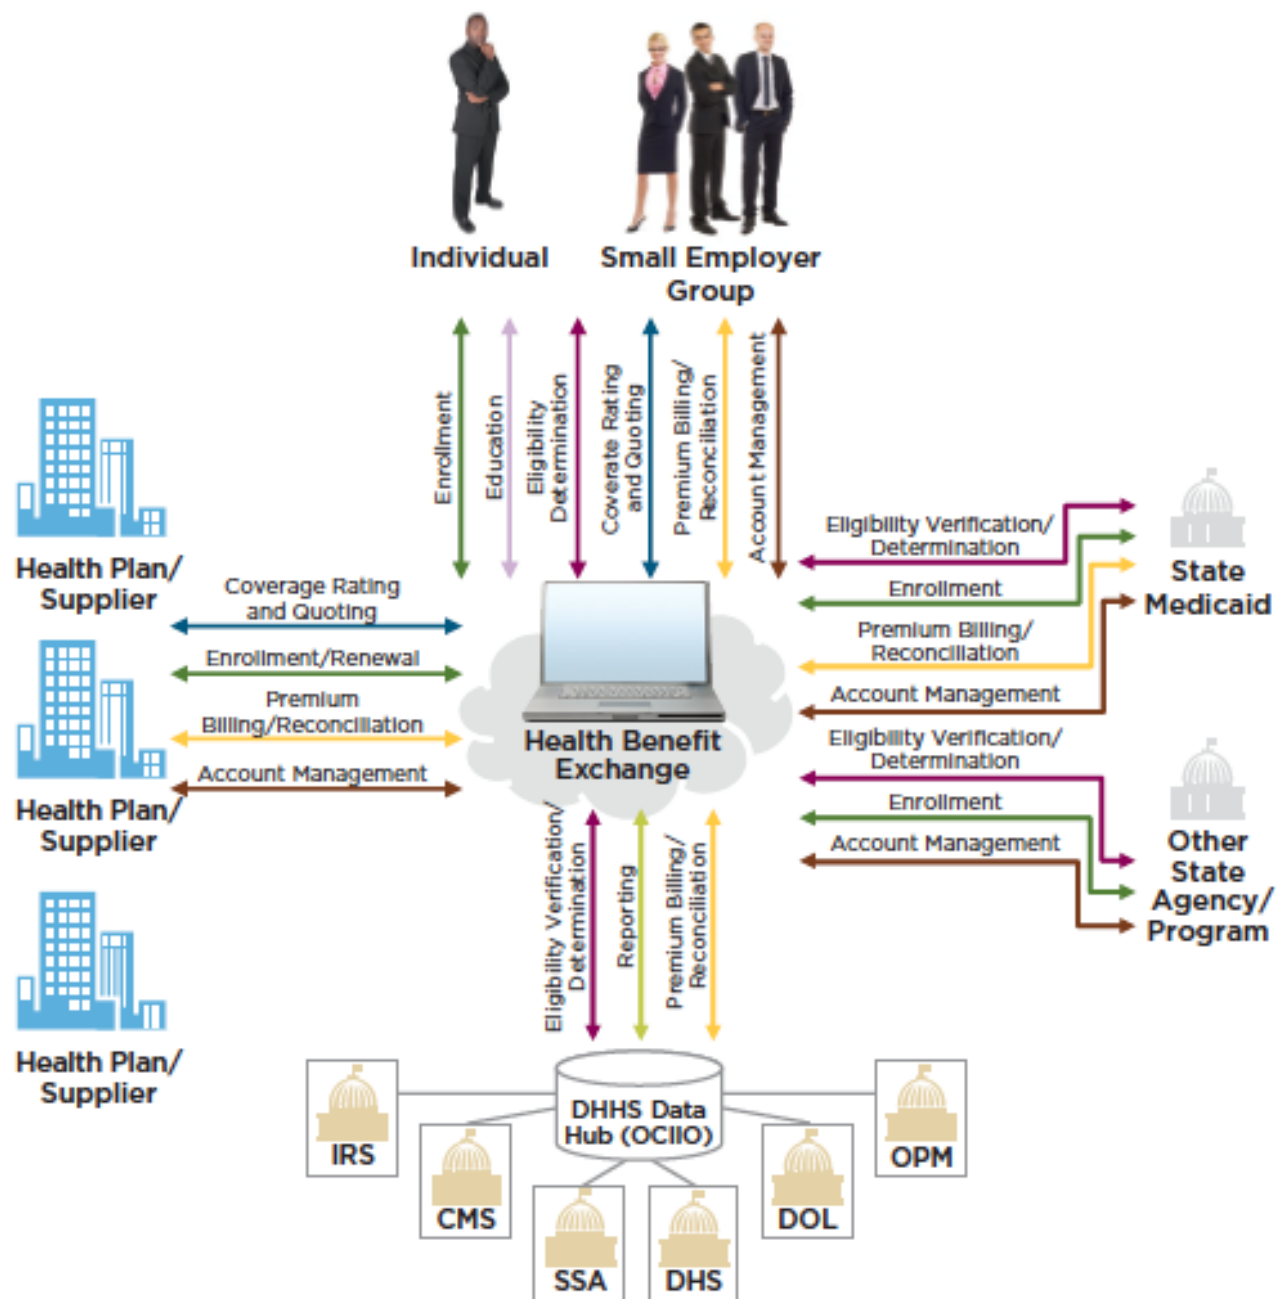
Individual

Small Employer Group

Enrollment

Education

Eligibility Determination

Coverate Rating and Quoting

Premium Billing/ Reconciliation

Account Management

Health Plan/ Supplier

Health Plan/ Supplier

Health Plan/ Supplier

Coverage Rating and Quoting

Enrollment/Renewal

Premium Billing/Reconciliation

Account Management

Health Benefit Exchange

Eligibility Verification/ Determination

Enrollment

Premium Billing/ Reconciliation

Account Management

State Medicaid

Eligibility Verification/ Determination

Enrollment

Account Management

Other State Agency/ Program

Eligibility Verification/ Determination

Reporting

Premium Billing/ Reconciliation

DHHS Data Hub (OCIIO)

IRS

CMS

SSA

DHS

DOL

OPM